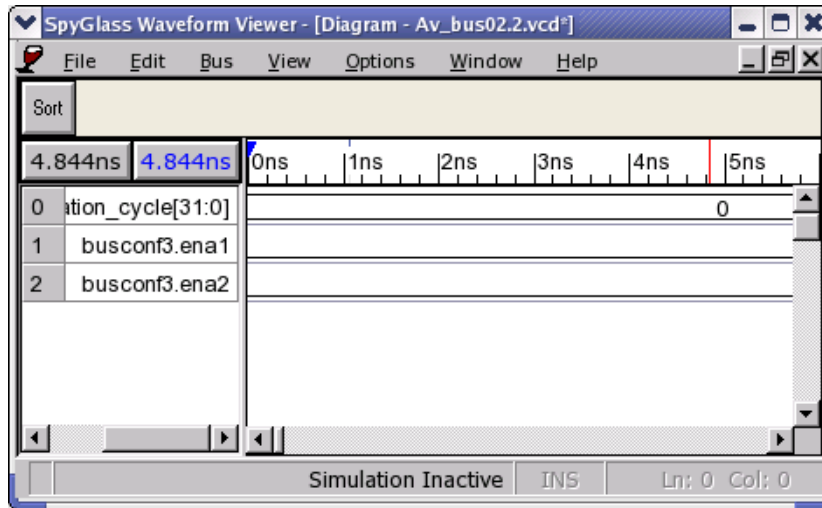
SpyGlass Waveform Viewer - [Diagram - Av_bus02.2.vcd*]

File Edit Bus View Options Window Help

Sort

4.844ns 4.844ns 0ns 1ns 2ns 3ns 4ns 5ns

| | | |
|---|---|---|
| 0 | ation_cycle[31:0] | 0 |
| 1 | busconf3.ena1 | |
| 2 | busconf3.ena2 | |

Simulation Inactive INS Ln: 0 Col: 0